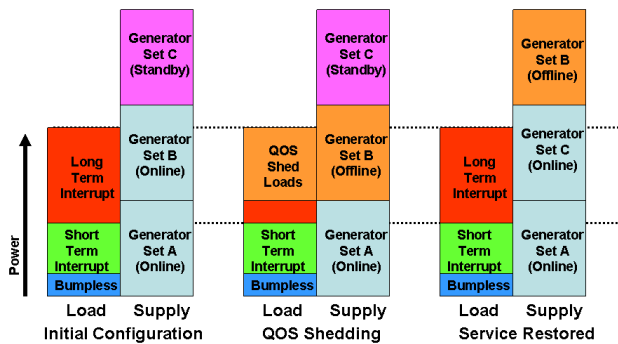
Power

Long Term Interrupt

Short Term Interrupt

Bumpless

Generator Set C (Standby)

Generator Set B (Online)

Generator Set A (Online)

Load Supply

Initial Configuration

QOS Shed Loads

Short Term Interrupt

Bumpless

Generator Set C (Standby)

Generator Set B (Offline)

Generator Set A (Online)

Load Supply

QOS Shedding

Long Term Interrupt

Short Term Interrupt

Bumpless

Generator Set B (Offline)

Generator Set C (Online)

Generator Set A (Online)

Load Supply

Service Restored